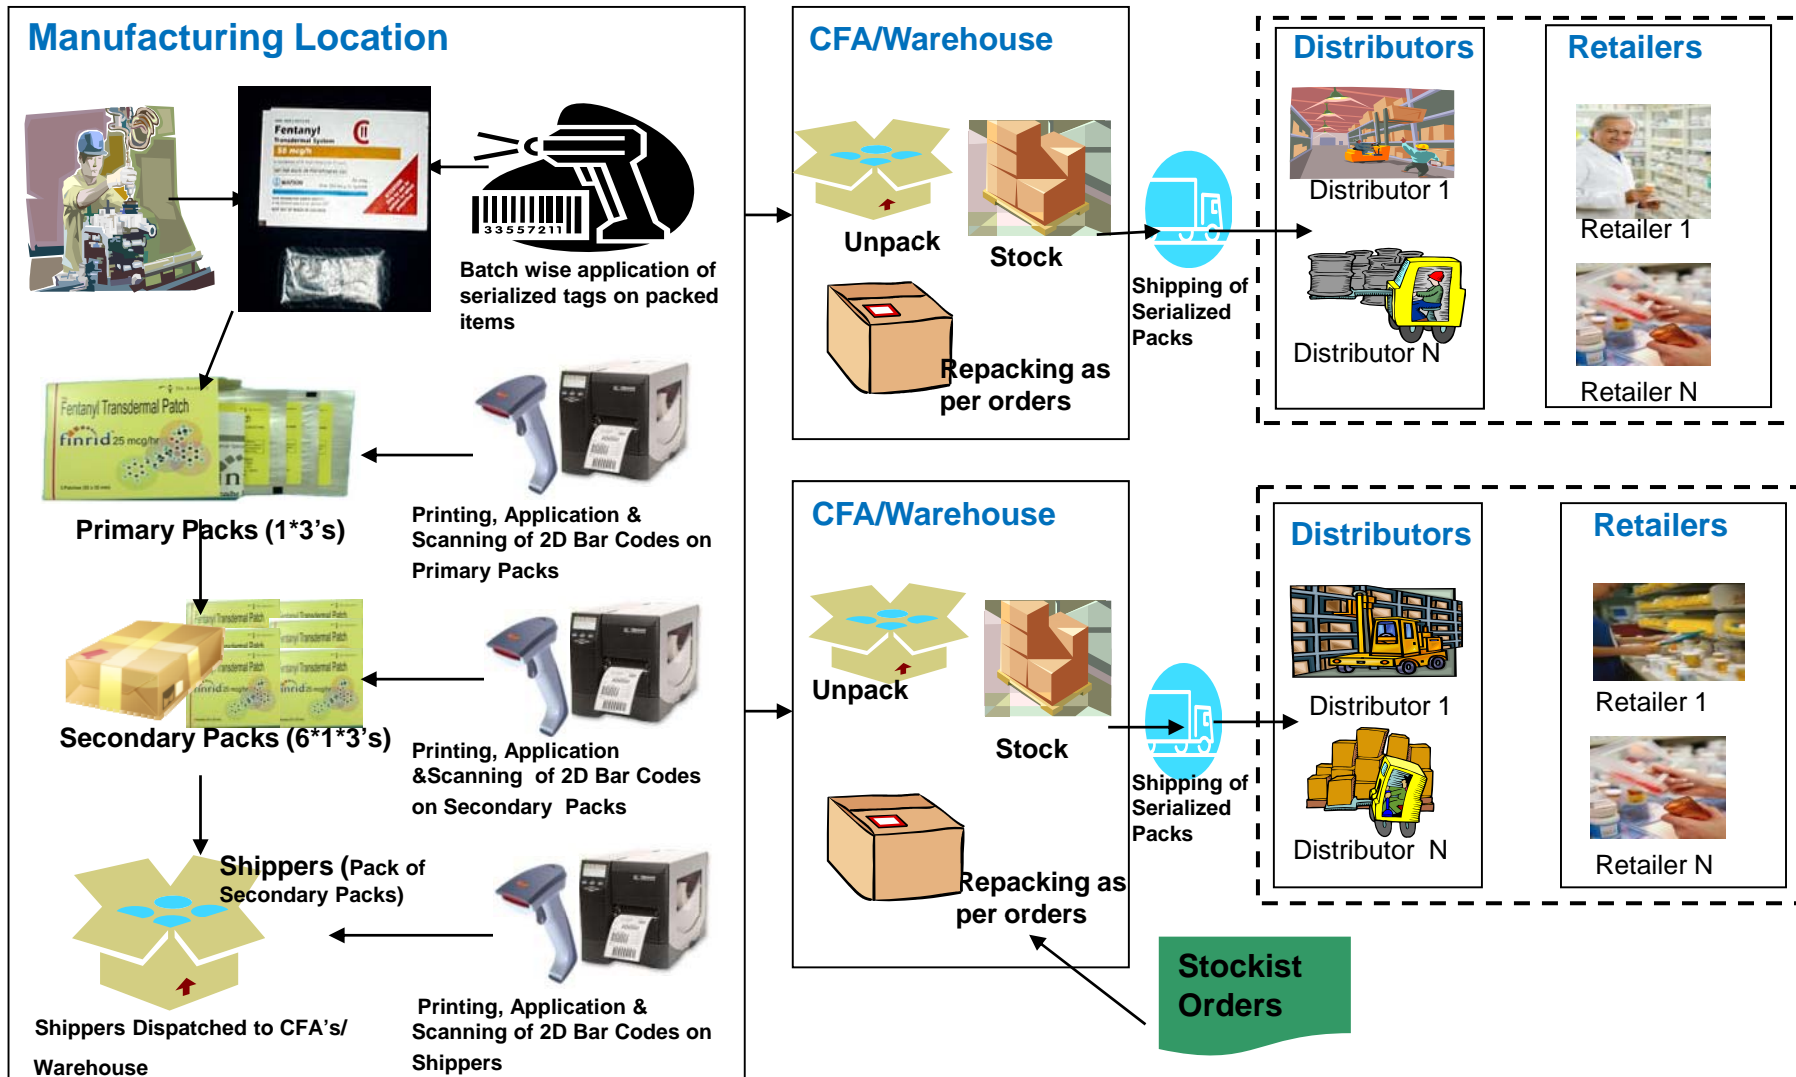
Manufacturing Location

Fentanyl

33557211

Batch wise application of serialized tags on packed items

Fentanyl Transdermal Patch
finrid 25 mcg/hr

Primary Packs (1*3's)

Printing, Application & Scanning of 2D Bar Codes on Primary Packs

Secondary Packs (6*1*3's)

Printing, Application &Scanning of 2D Bar Codes on Secondary Packs

Shippers (Pack of Secondary Packs)

Shippers Dispatched to CFA's/ Warehouse

Printing, Application & Scanning of 2D Bar Codes on Shippers

CFA/Warehouse

Unpack

Stock

Repacking as per orders

Shipping of Serialized Packs

Distributors

Distributor 1

Distributor N

Retailers

Retailer 1

Retailer N

CFA/Warehouse

Unpack

Stock

Repacking as per orders

Shipping of Serialized Packs

Distributors

Distributor 1

Distributor N

Retailers

Retailer 1

Retailer N

Stockist Orders